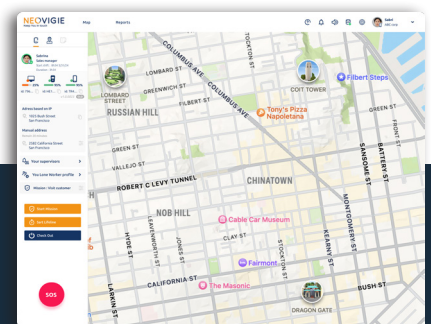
NEOVIGIE

Map

Reports

Sabrina

Sales manager

Address based on IP

1600 South Street
San Francisco

Manual address

2590 California Street
San Francisco

Your supervisors

You Lone Worker profile

Mission / Visit customer

Start Mission

Start Lifeline

Check Out

SOS

LOMBARD STREET

COIT TOWER

Filbert Steps

COLUMBUS AVE

COLUMBUS AVE

RUSSIAN HILL

GREENWICH ST

Tony's Pizza Napoletana

UNION ST

GREEN ST

VALLEJO ST

BROADWAY

ROBERT C LEVY TUNNEL

CHINATOWN

NOB HILL

Cable Car Museum

CLAY ST

Fairmont

CALIFORNIA ST

The Masonic

BUSH ST

DRAGON GATE

HYDE ST

JONES ST

LARKIN ST

STOCKTON ST

KEARNY ST

MONTGOMERY ST

SANSOME ST

BATTERY ST

TAYLOR ST

POWELL ST